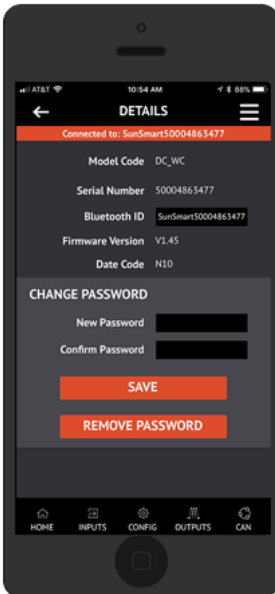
AT&T 10:54 AM 88%

DETAILS

Connected to: SunSmart50004863477

Model Code DC_WC

Serial Number 50004863477

Bluetooth ID SunSmart50004863477

Firmware Version V1.45

Date Code N10

CHANGE PASSWORD

New Password

Confirm Password

SAVE

REMOVE PASSWORD

HOME INPUTS CONFIG OUTPUTS CAN